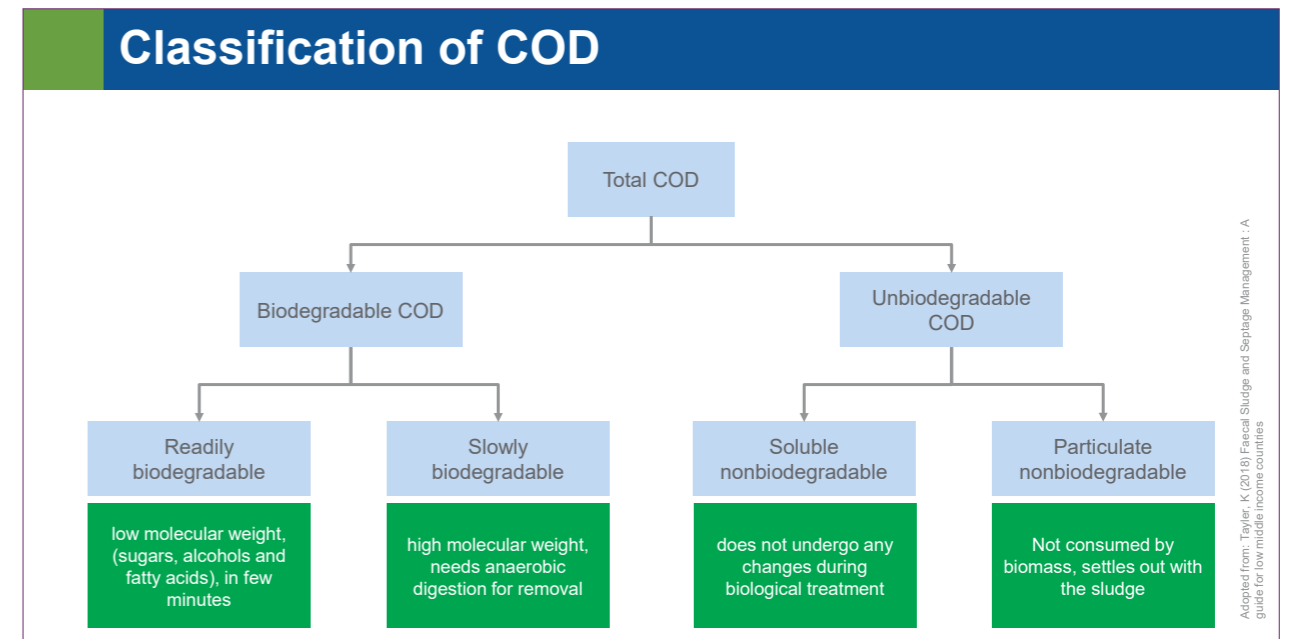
Classification of COD

Total COD

Biodegradable COD

Unbiodegradable COD

Readily biodegradable

Slowly biodegradable

Soluble nonbiodegradable

Particulate nonbiodegradable

low molecular weight, (sugars, alcohols and fatty acids), in few minutes

high molecular weight, needs anaerobic digestion for removal

does not undergo any changes during biological treatment

Not consumed by biomass, settles out with the sludge

Adopted from: Tayler, K (2018) Faecal Sludge and Septage Management : A guide for low middle income countries